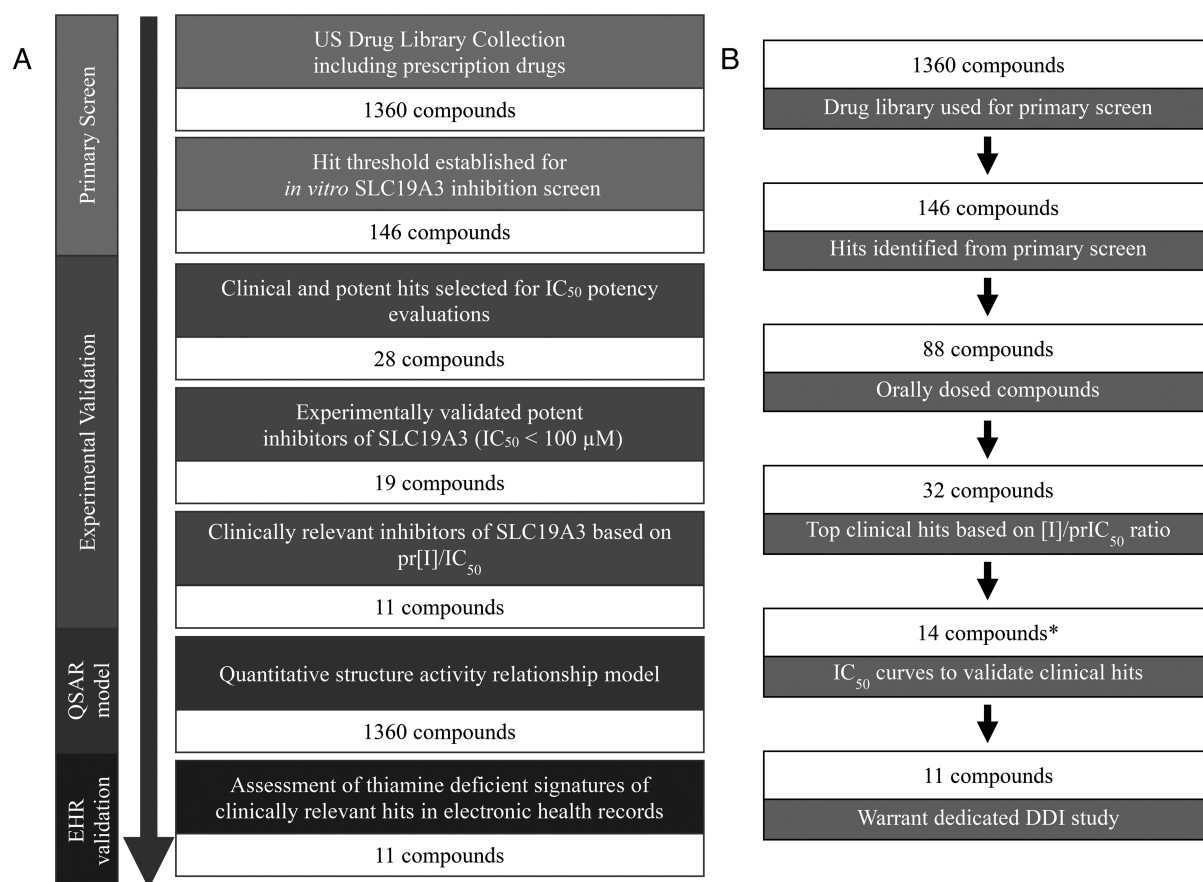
A

Primary Screen

Experimental Validation

QSAR model

EHR validation

US Drug Library Collection including prescription drugs

1360 compounds

Hit threshold established for *in vitro* SLC19A3 inhibition screen

146 compounds

Clinical and potent hits selected for $IC_{50}$ potency evaluations

28 compounds

Experimentally validated potent inhibitors of SLC19A3 ($IC_{50}$ < 100 μM)

19 compounds

Clinically relevant inhibitors of SLC19A3 based on pr[I]/$IC_{50}$

11 compounds

Quantitative structure activity relationship model

1360 compounds

Assessment of thiamine deficient signatures of clinically relevant hits in electronic health records

11 compounds

B

1360 compounds

Drug library used for primary screen

146 compounds

Hits identified from primary screen

88 compounds

Orally dosed compounds

32 compounds

Top clinical hits based on [I]/pr$IC_{50}$ ratio

14 compounds*

$IC_{50}$ curves to validate clinical hits

11 compounds

Warrant dedicated DDI study